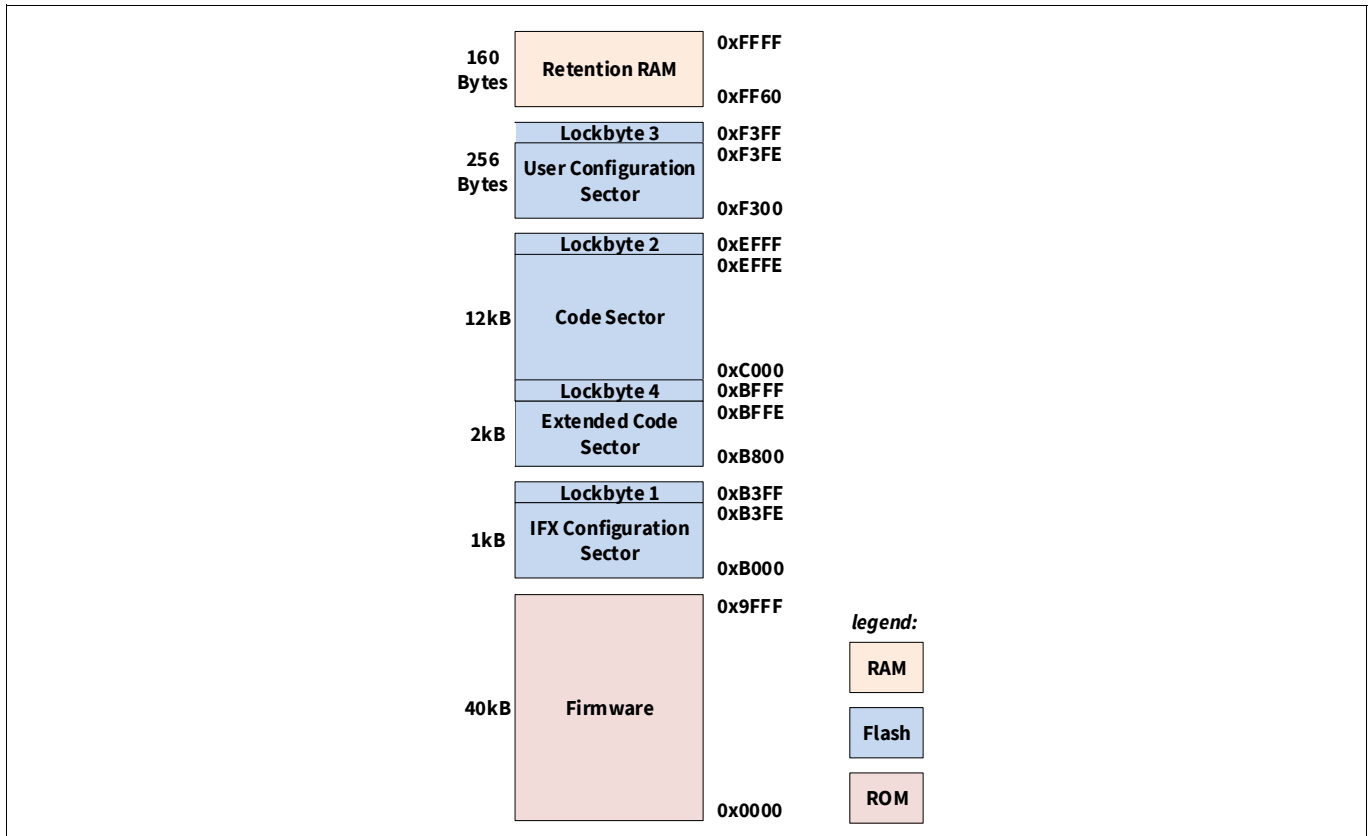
160 Bytes
Retention RAM
0xFFFF
0xFF60

Lockbyte 3
0xF3FF
256 Bytes
User Configuration Sector
0xF3FE
0xF300

Lockbyte 2
0xEFFF
0xEFFE
12kB
Code Sector
0xC000

Lockbyte 4
0xBFFF
0xBFFE
2kB
Extended Code Sector
0xB800

Lockbyte 1
0xB3FF
0xB3FE
1kB
IFX Configuration Sector
0xB000

0x9FFF
40kB
Firmware
0x0000

legend:
RAM
Flash
ROM